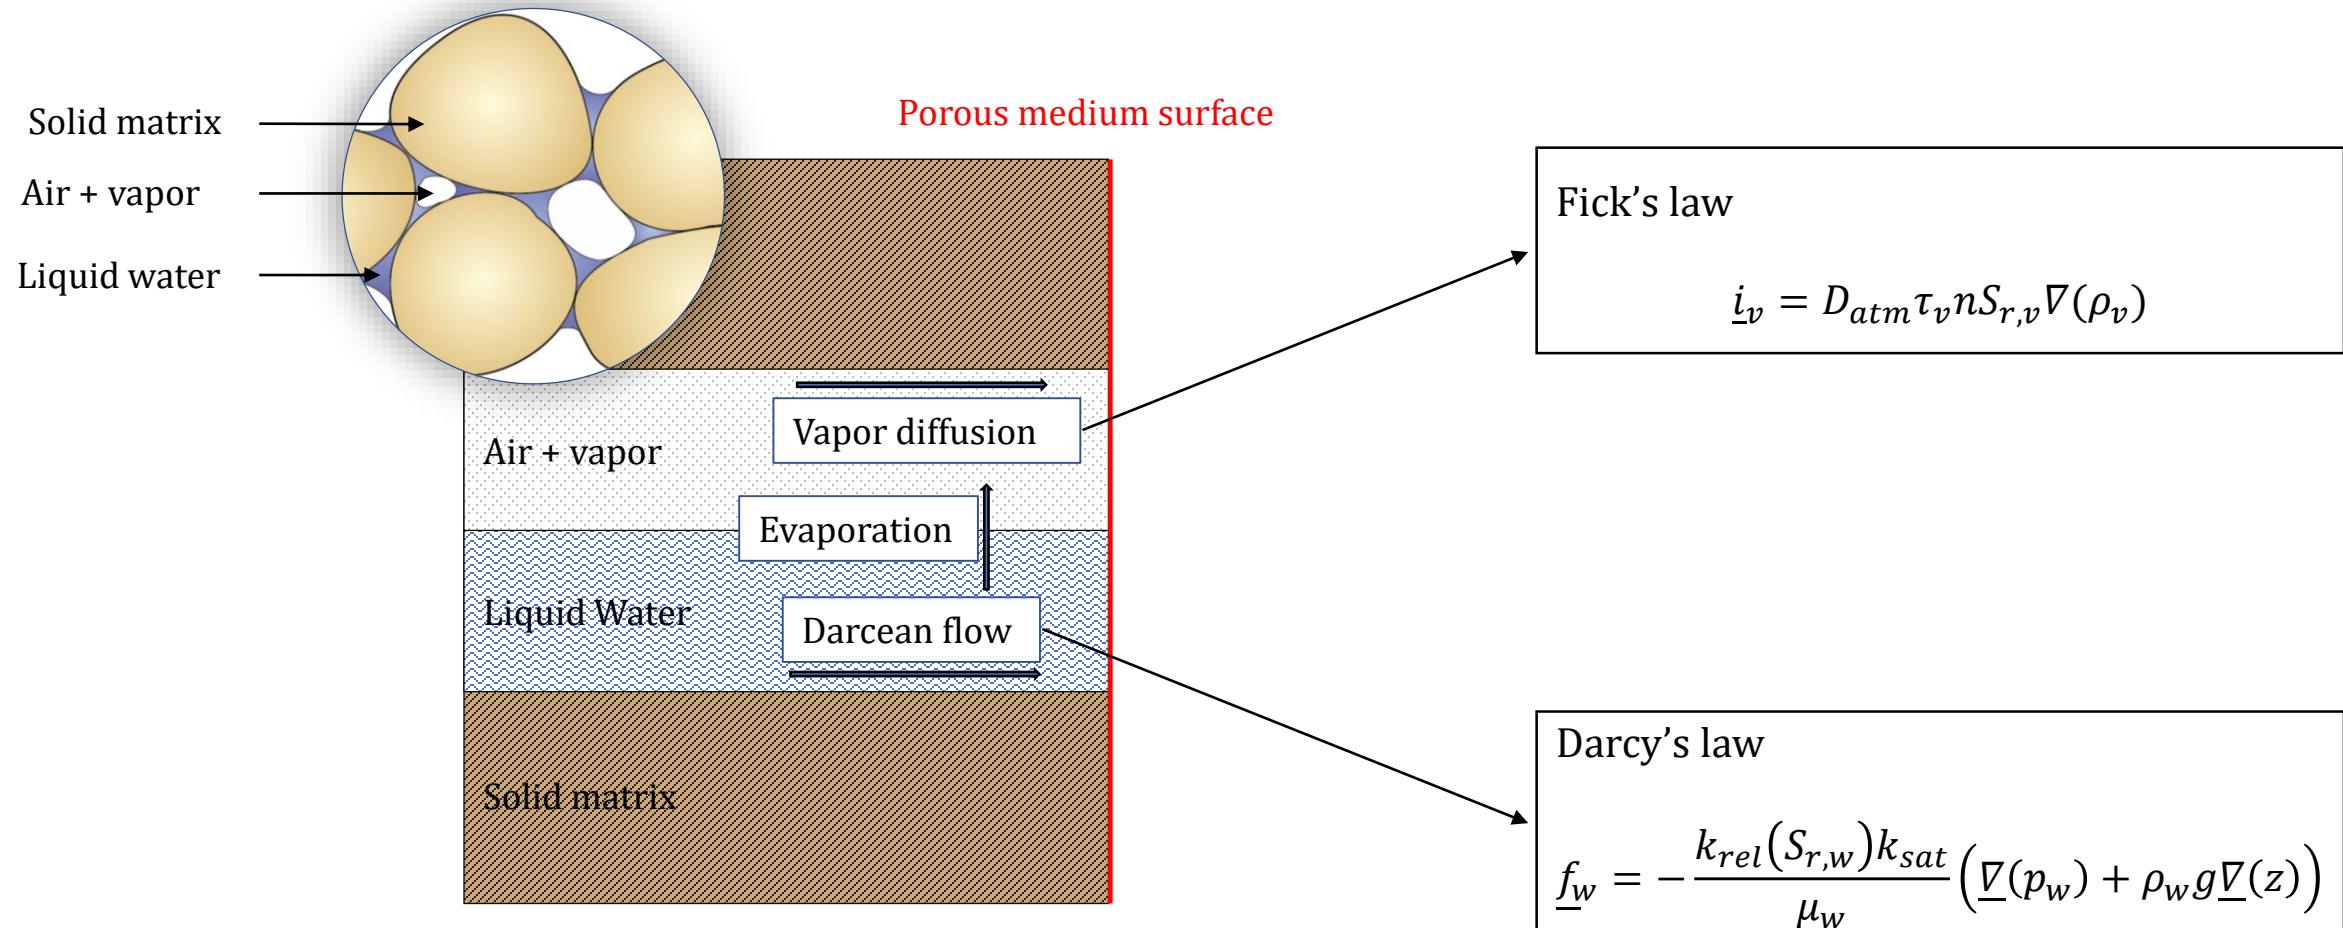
Solid matrix

Air + vapor

Liquid water

Porous medium surface

Fick's law

$\underline{i}_v = D_{atm}\tau_v n S_{r,v} \underline{\nabla}(\rho_v)$

Air + vapor

Vapor diffusion

Evaporation

Liquid Water

Darcean flow

Solid matrix

Darcy's law

$\underline{f}_w = -\frac{k_{rel}(S_{r,w})k_{sat}}{\mu_w}\left(\underline{\nabla}(p_w) + \rho_w g \underline{\nabla}(z)\right)$